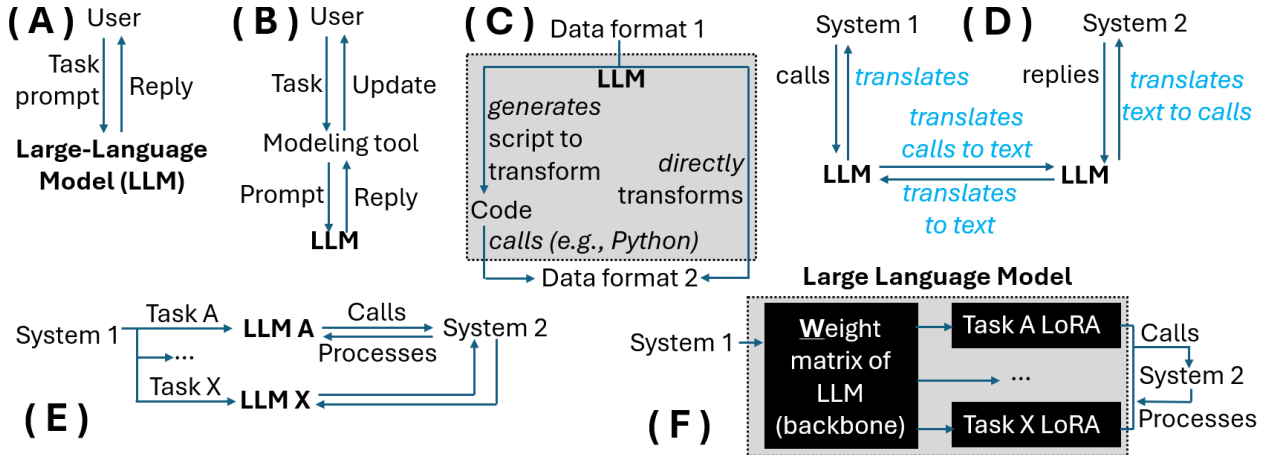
(A) User

Task prompt

Reply

Large-Language Model (LLM)

(B) User

Task

Update

Modeling tool

Prompt

Reply

LLM

(C) Data format 1

LLM

generates script to transform

directly transforms

Code

calls (e.g., Python)

Data format 2

System 1

(D)

System 2

calls

translates

replies

translates text to calls

translates calls to text

LLM

LLM

translates to text

Task A

LLM A

Calls

System 1

System 2

...

Processes

Task X

LLM X

(E)

Large Language Model

System 1

Weight matrix of LLM (backbone)

Task A LoRA

Calls

...

System 2

Task X LoRA

Processes

(F)